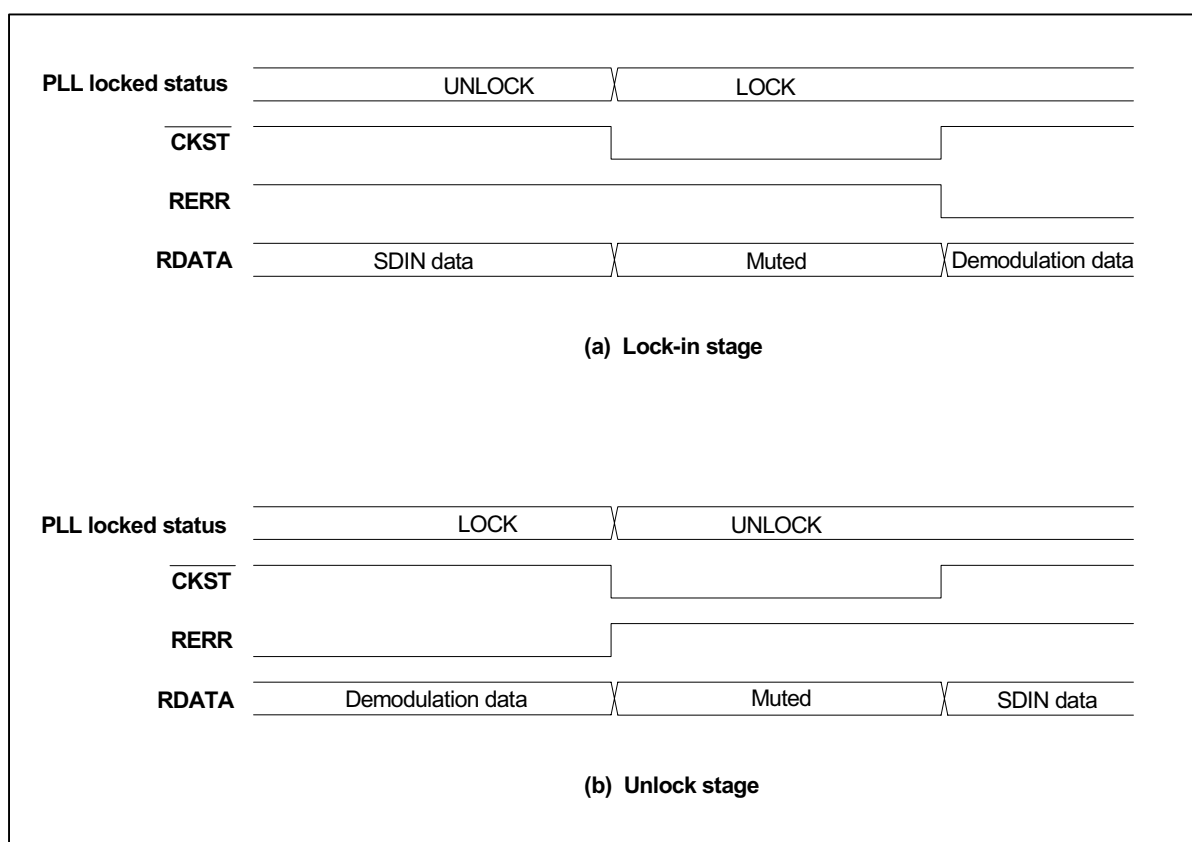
PLL locked status UNLOCK LOCK

$\overline{\text{CKST}}$

RERR

RDATA SDIN data Muted Demodulation data

(a) Lock-in stage

PLL locked status LOCK UNLOCK

$\overline{\text{CKST}}$

RERR

RDATA Demodulation data Muted SDIN data

(b) Unlock stage